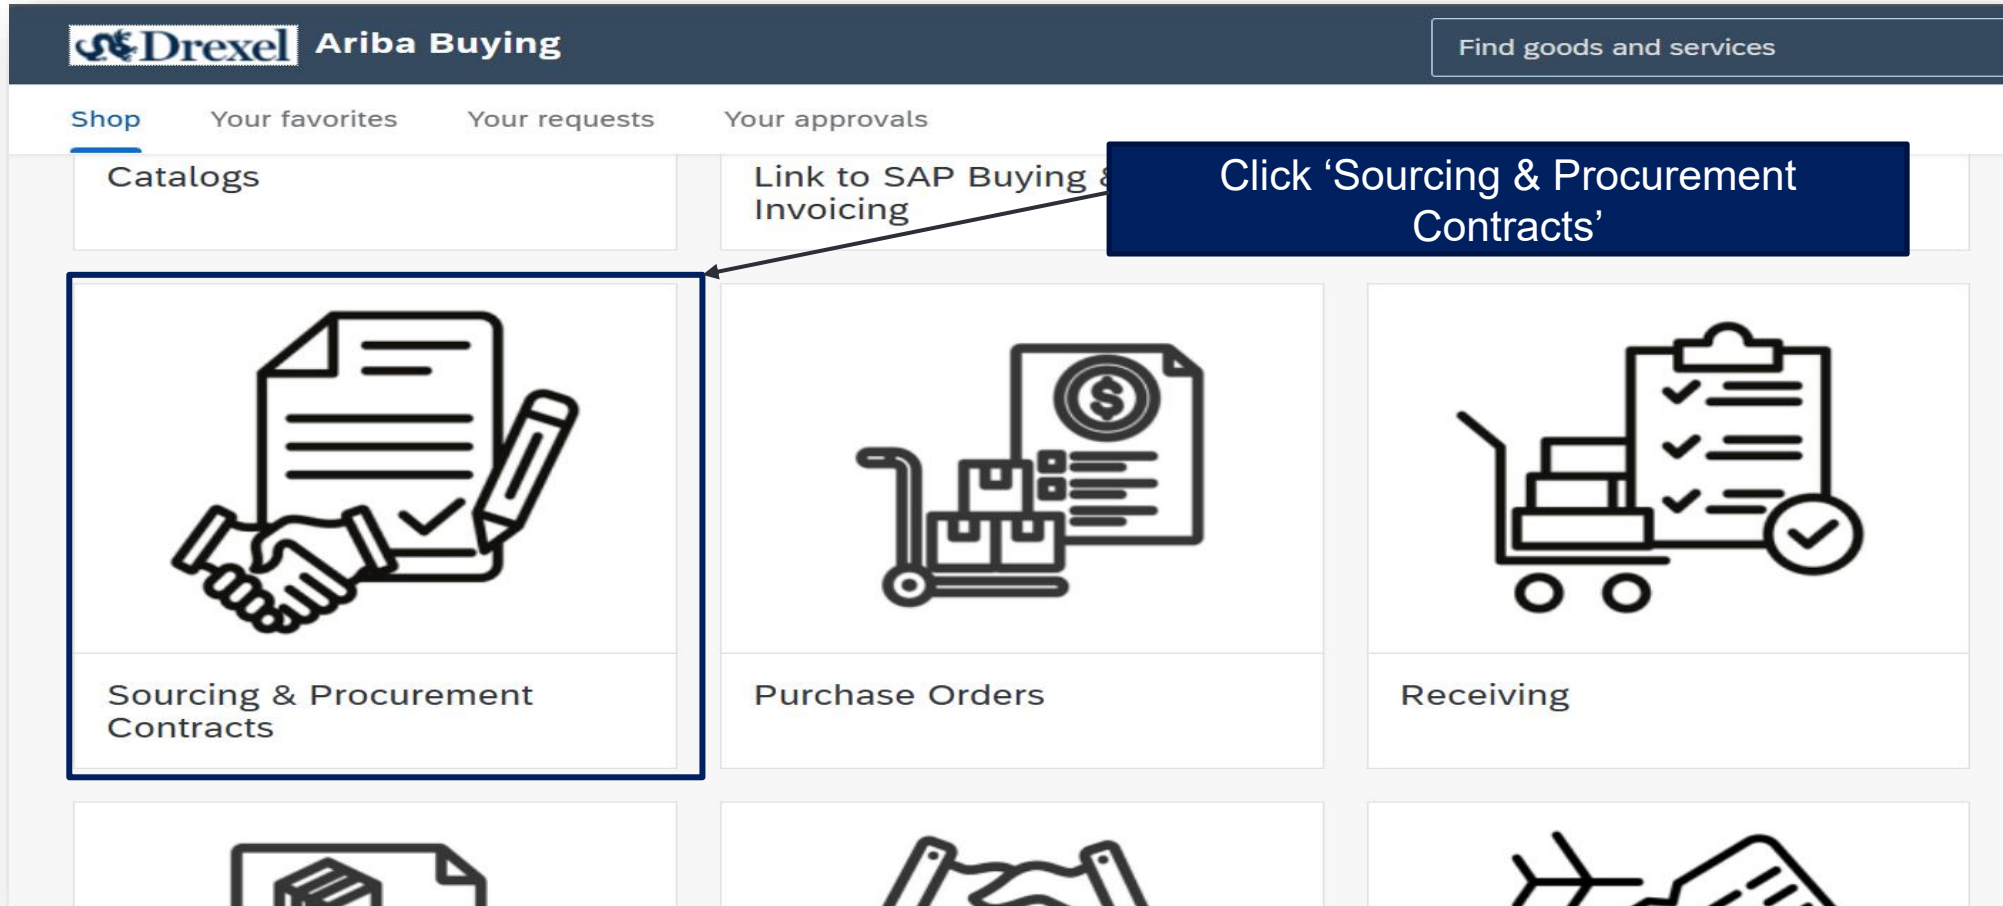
Drexel Ariba Buying

Find goods and services

Shop Your favorites Your requests Your approvals

Catalogs

Link to SAP Buying & Invoicing

Click 'Sourcing & Procurement Contracts'

Sourcing & Procurement Contracts

Purchase Orders

Receiving